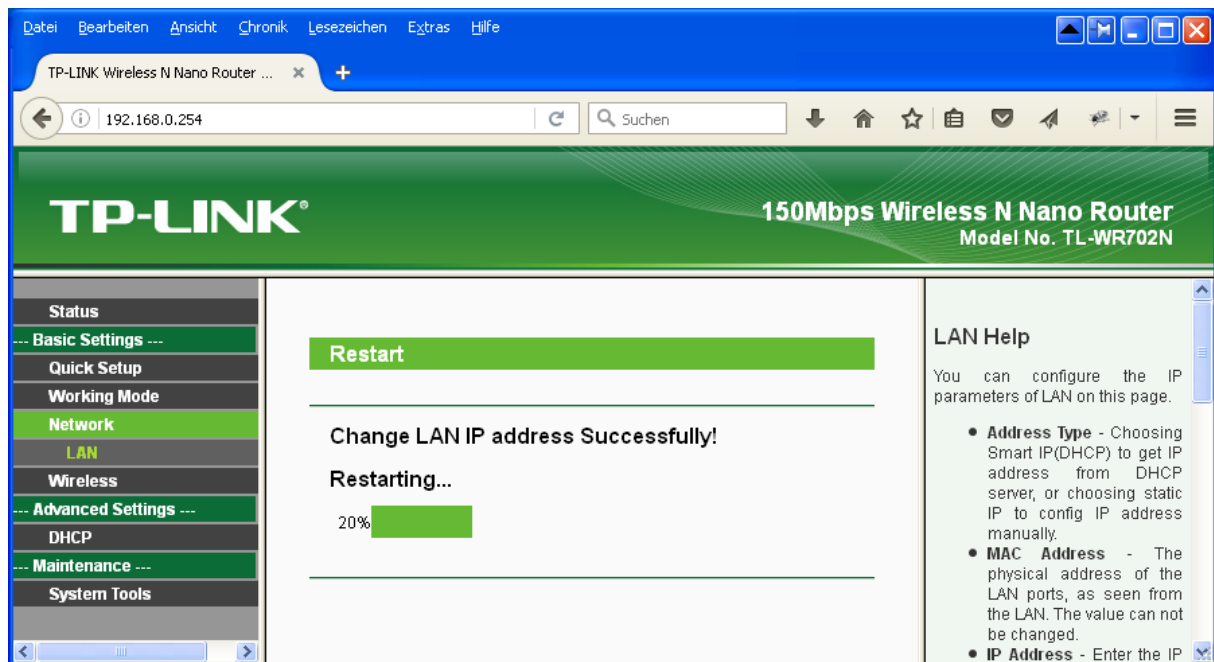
Datei Bearbeiten Ansicht Chronik Lesezeichen Extras Hilfe

TP-LINK Wireless N Nano Router ...

192.168.0.254

Suchen

TP-LINK

150Mbps Wireless N Nano Router
Model No. TL-WR702N

Status
--- Basic Settings ---
Quick Setup
Working Mode
Network
LAN
Wireless
--- Advanced Settings ---
DHCP
--- Maintenance ---
System Tools

Restart

Change LAN IP address Successfully!

Restarting...

20%

LAN Help

You can configure the IP parameters of LAN on this page.

• Address Type - Choosing Smart IP(DHCP) to get IP address from DHCP server, or choosing static IP to config IP address manually.
• MAC Address - The physical address of the LAN ports, as seen from the LAN. The value can not be changed.
• IP Address - Enter the IP